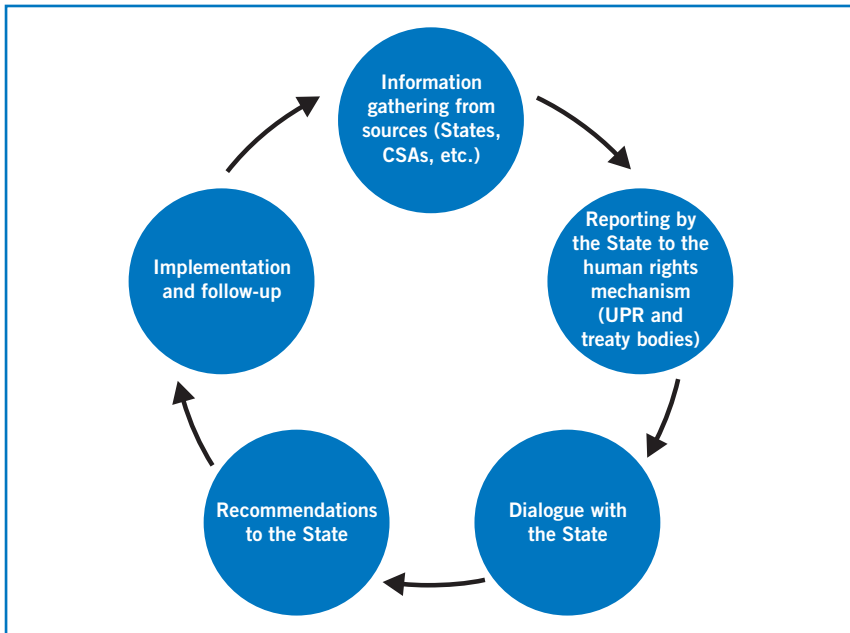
Information gathering from sources (States, CSAs, etc.)

Reporting by the State to the human rights mechanism (UPR and treaty bodies)

Dialogue with the State

Recommendations to the State

Implementation and follow-up